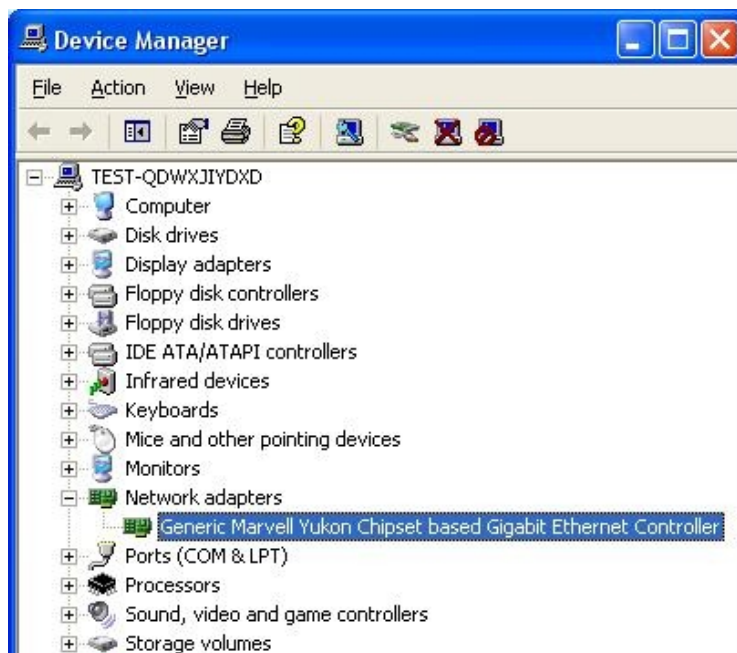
Device Manager

File Action View Help

TEST-QDWXJIYDXD
Computer
Disk drives
Display adapters
Floppy disk controllers
Floppy disk drives
IDE ATA/ATAPI controllers
Infrared devices
Keyboards
Mice and other pointing devices
Monitors
Network adapters
Generic Marvell Yukon Chipset based Gigabit Ethernet Controller
Ports (COM & LPT)
Processors
Sound, video and game controllers
Storage volumes